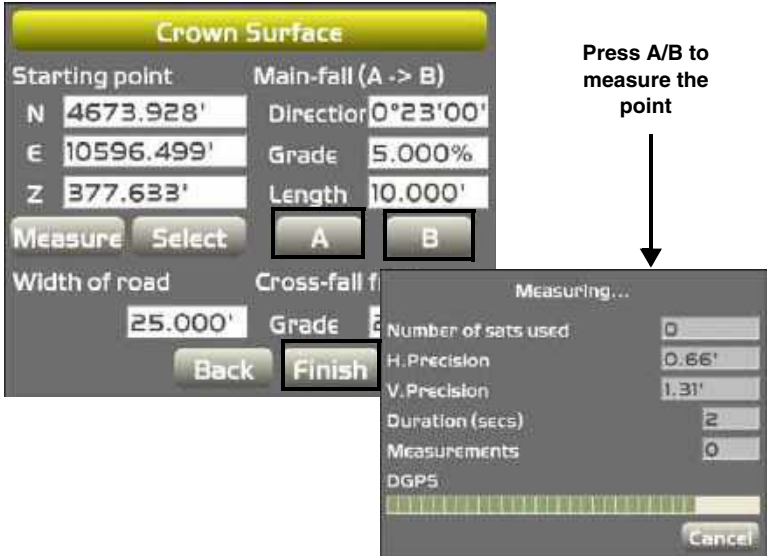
Crown Surface

Starting point

N 4673.928'

E 10596.499'

Z 377.633'

Measure Select

Main-fall (A -> B)

Directior 0°23'00'

Grade 5.000%

Length 10.000'

A B

Width of road

25.000'

Cross-fall f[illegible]

Grade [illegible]

Back Finish

Press A/B to measure the point

Measuring...

| | |
|---|---|
| Number of sats used | 0 |
| H.Precision | 0.66' |
| V.Precision | 1.31' |
| Duration (secs) | 2 |
| Measurements | 0 |

DGPS

Cancel